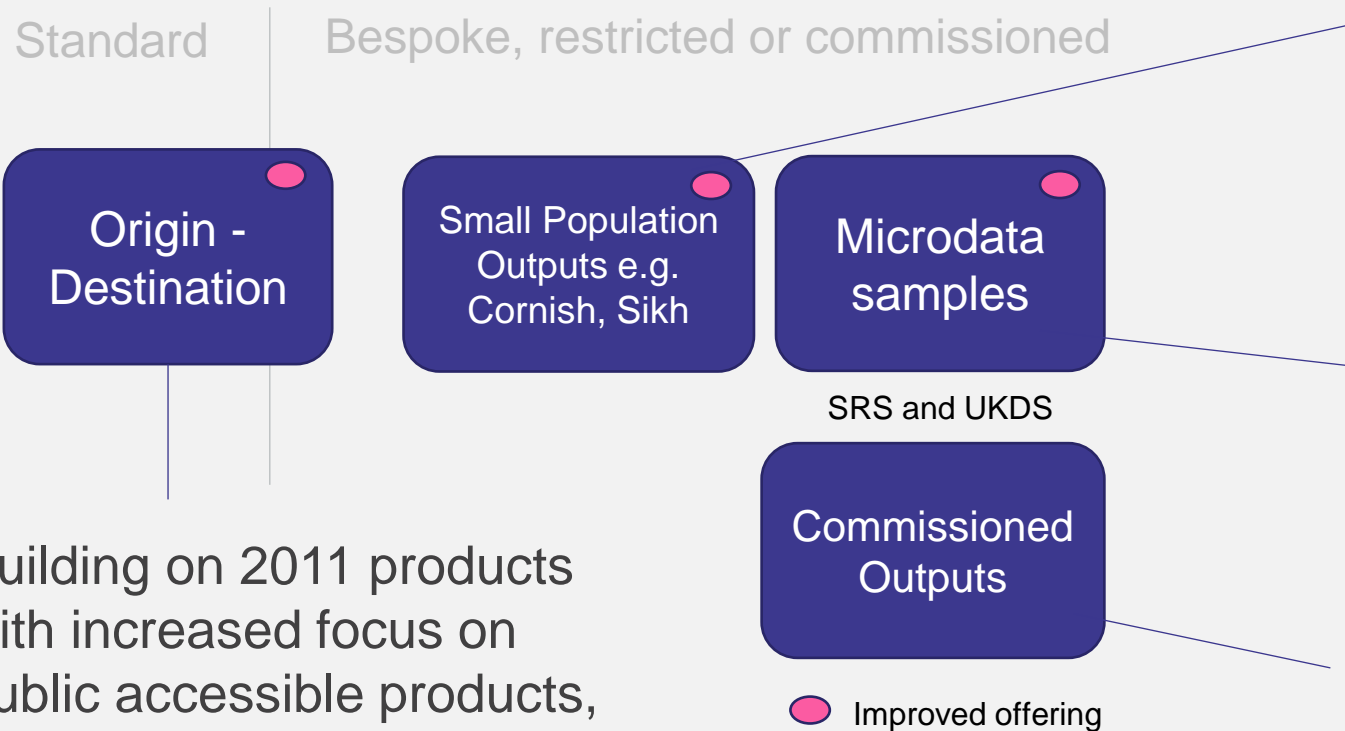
Standard

Bespoke, restricted or commissioned

Origin - Destination

Small Population Outputs e.g. Cornish, Sikh

Microdata samples

SRS and UKDS

Commissioned Outputs

uilding on 2011 products ith increased focus on ublic accessible products,

Improved offering